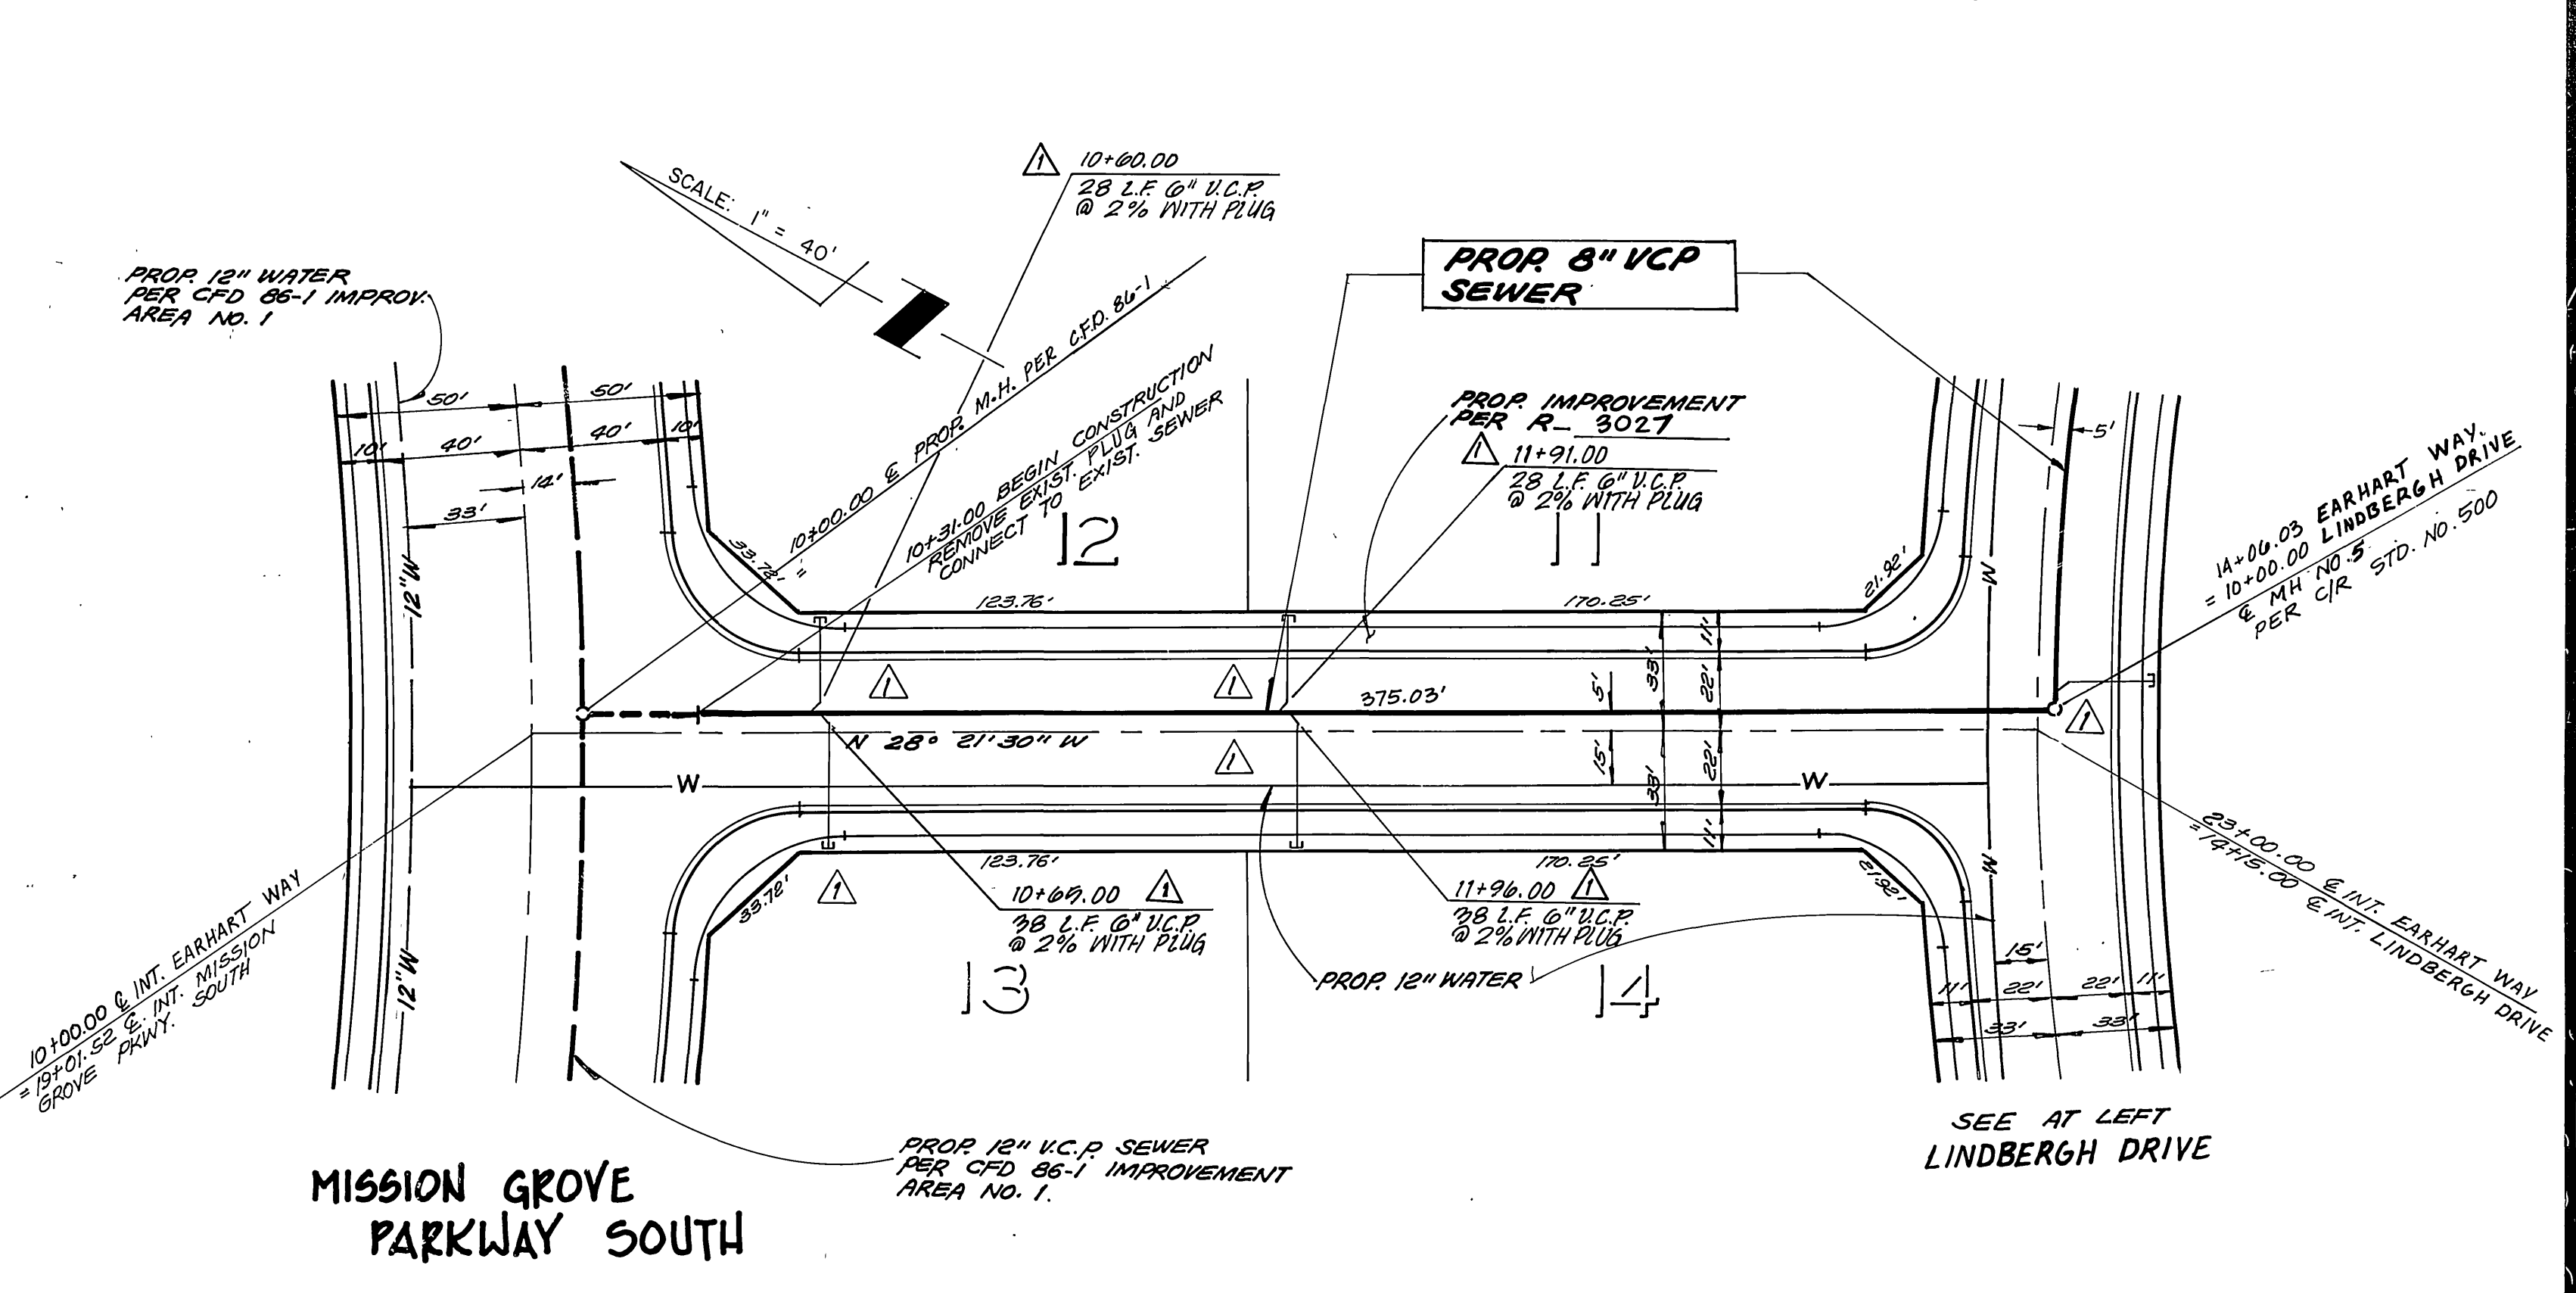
SCALE: 1" = 40'

1 10+60.00
28 L.F. 6" V.C.P.
@ 2% WITH PLUG

PROP. 12" WATER
PER CFD 86-1 IMPROV.
AREA NO. 1

PROP. 8" VCP
SEWER

50'
50'
10'
40'
40'
10'
12'
33'

10+00.00 ℄ PROP. M.H. PER C.F.D. 86-1

10+31.00 BEGIN CONSTRUCTION
REMOVE EXIST. PLUG AND
CONNECT TO EXIST. SEWER

PROP. IMPROVEMENT
PER R- 3027

1 11+91.00
28 L.F. 6" V.C.P.
@ 2% WITH PLUG

5'

14+06.03 EARHART WAY
= 10+00.00 LINDBERGH DRIVE
℄ MH NO. 5
PER C/R STD. NO. 500

12

11

33.72'
123.76'
170.25'
21.92'

12" W

1
1
375.03'
5'
33'
22'
11'
N 28° 21'30" W
1
15'
33'
22'
W
W
W

23+00.00 ℄ INT. EARHART WAY
= 14+15.00 ℄ INT. LINDBERGH DRIVE

1
123.76'
170.25'
33.72'
21.92'
11'

10+69.00 1
38 L.F. 6" V.C.P.
@ 2% WITH PLUG

11+96.00 1
38 L.F. 6" V.C.P.
@ 2% WITH PLUG

15'
11' 22' 22' 11'
33' 33'

10+00.00 ℄ INT. EARHART WAY
= 19+01.52 ℄ INT. MISSION
GROVE PKWY. SOUTH

12" W

13

PROP. 12" WATER

14

PROP. 12" V.C.P. SEWER
PER CFD 86-1 IMPROVEMENT
AREA NO. 1.

MISSION GROVE
PARKWAY SOUTH

SEE AT LEFT
LINDBERGH DRIVE